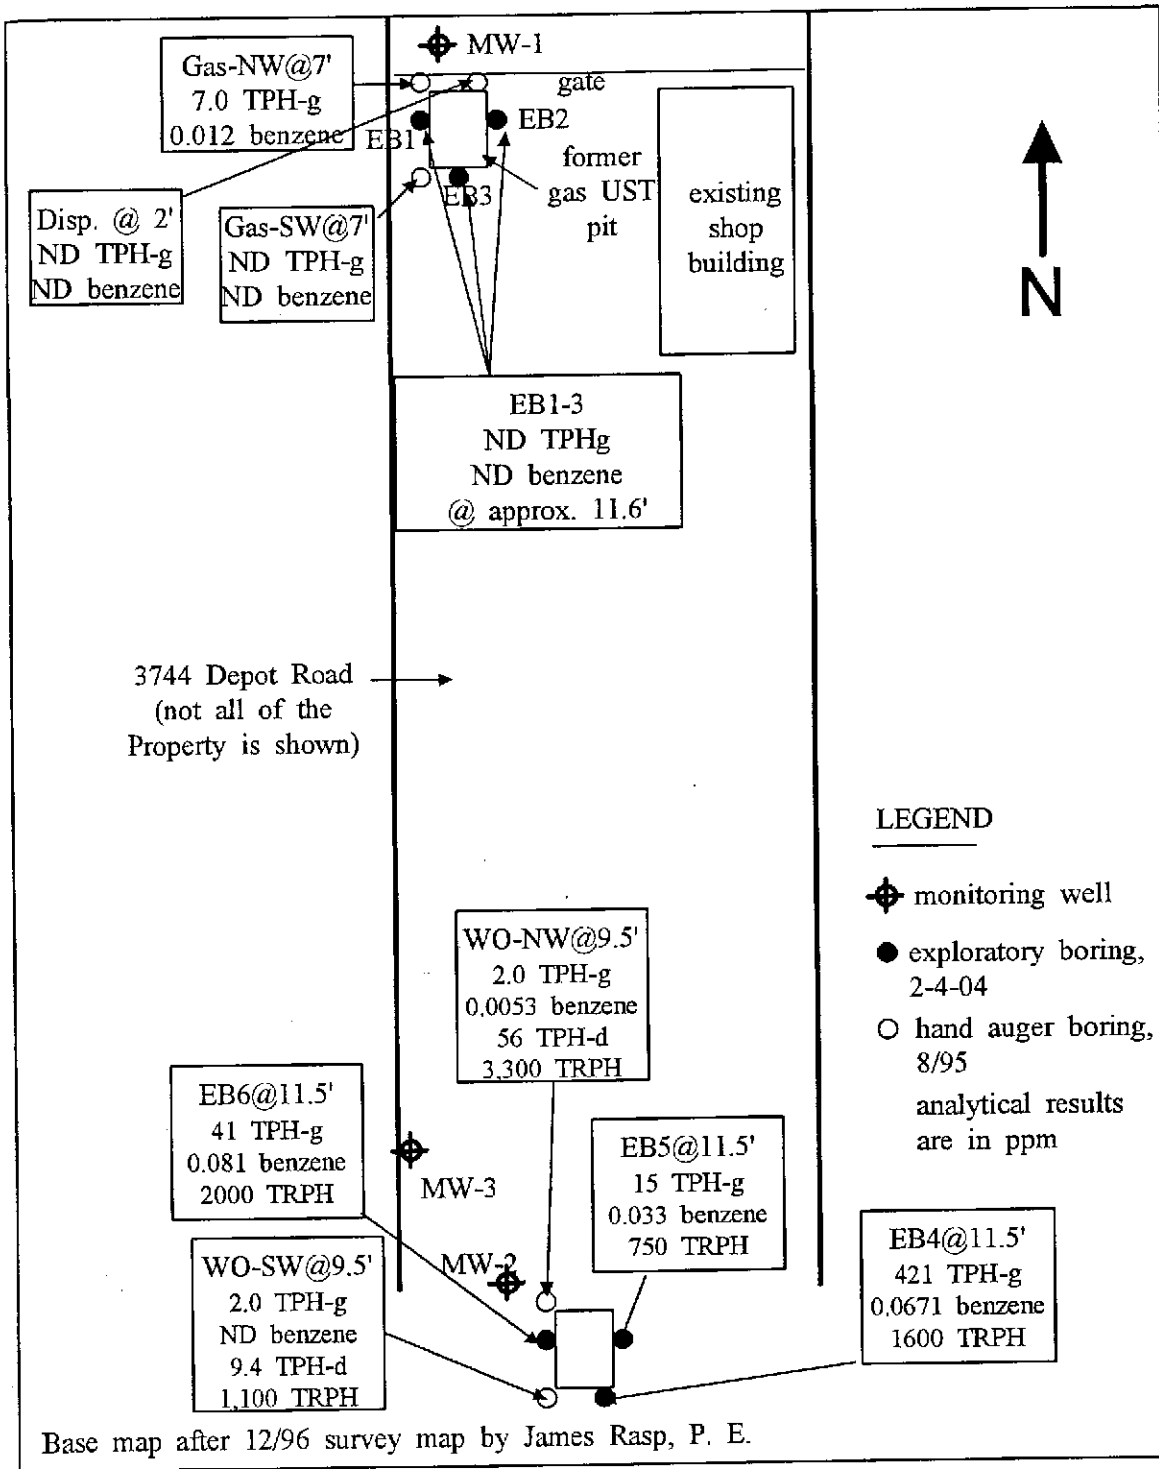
MW-1

Gas-NW@7'
7.0 TPH-g
0.012 benzene

gate

EB1

EB2

EB3

former gas UST pit

existing shop building

N

Disp. @ 2'
ND TPH-g
ND benzene

Gas-SW@7'
ND TPH-g
ND benzene

EB1-3
ND TPHg
ND benzene
@ approx. 11.6'

3744 Depot Road
(not all of the Property is shown)

LEGEND

monitoring well

exploratory boring, 2-4-04

hand auger boring, 8/95

analytical results are in ppm

WO-NW@9.5'
2.0 TPH-g
0.0053 benzene
56 TPH-d
3,300 TRPH

EB6@11.5'
41 TPH-g
0.081 benzene
2000 TRPH

MW-3

EB5@11.5'
15 TPH-g
0.033 benzene
750 TRPH

EB4@11.5'
421 TPH-g
0.0671 benzene
1600 TRPH

WO-SW@9.5'
2.0 TPH-g
ND benzene
9.4 TPH-d
1,100 TRPH

MW-2

Base map after 12/96 survey map by James Rasp, P. E.